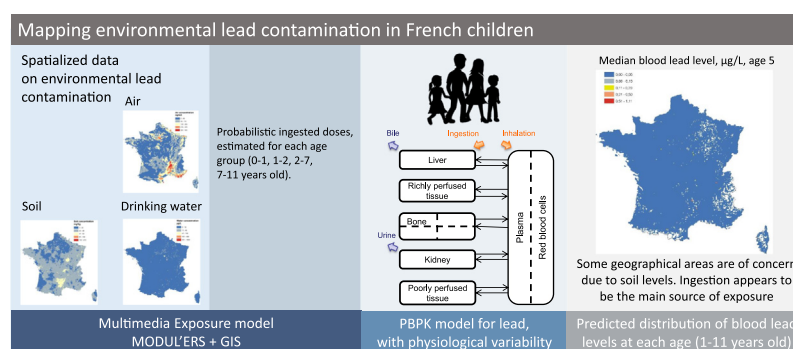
Mapping environmental lead contamination in French children

Spatialized data on environmental lead contamination

Air

Soil

Drinking water

Probabilistic ingested doses, estimated for each age group (0-1, 1-2, 2-7, 7-11 years old).

Bile

Ingestion

Inhalation

Liver

Richly perfused tissue

Bone

Urine

Kidney

Poorly perfused tissue

Plasma

Red blood cells

Median blood lead level, µg/L, age 5

Some geographical areas are of concern due to soil levels. Ingestion appears to be the main source of exposure

Multimedia Exposure model MODUL'ERS + GIS

PBPK model for lead, with physiological variability

Predicted distribution of blood lead levels at each age (1-11 years old)